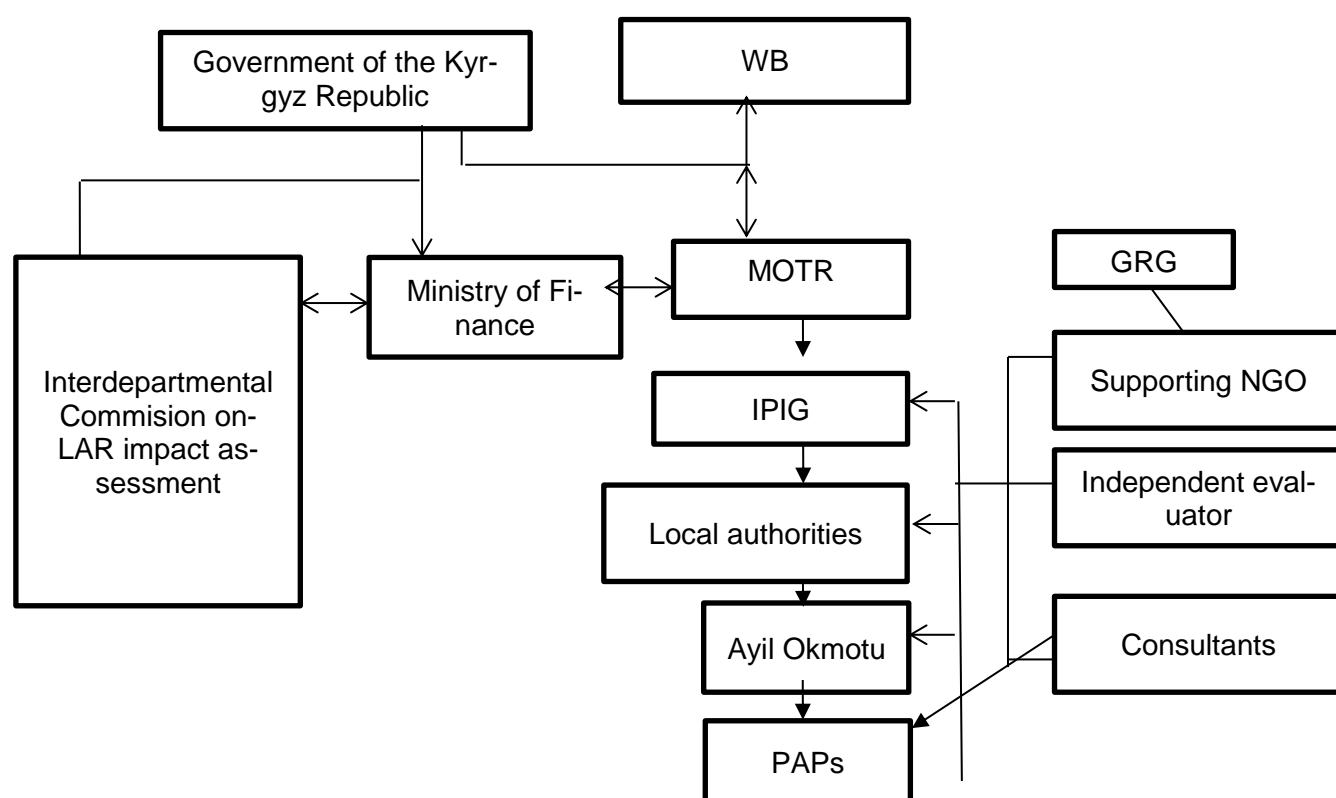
Government of the Kyrgyz Republic

WB

Interdepartmental Commision on-LAR impact assessment

Ministry of Finance

MOTR

GRG

Supporting NGO

IPIG

Local authorities

Independent evaluator

Ayil Okmotu

Consultants

PAPs